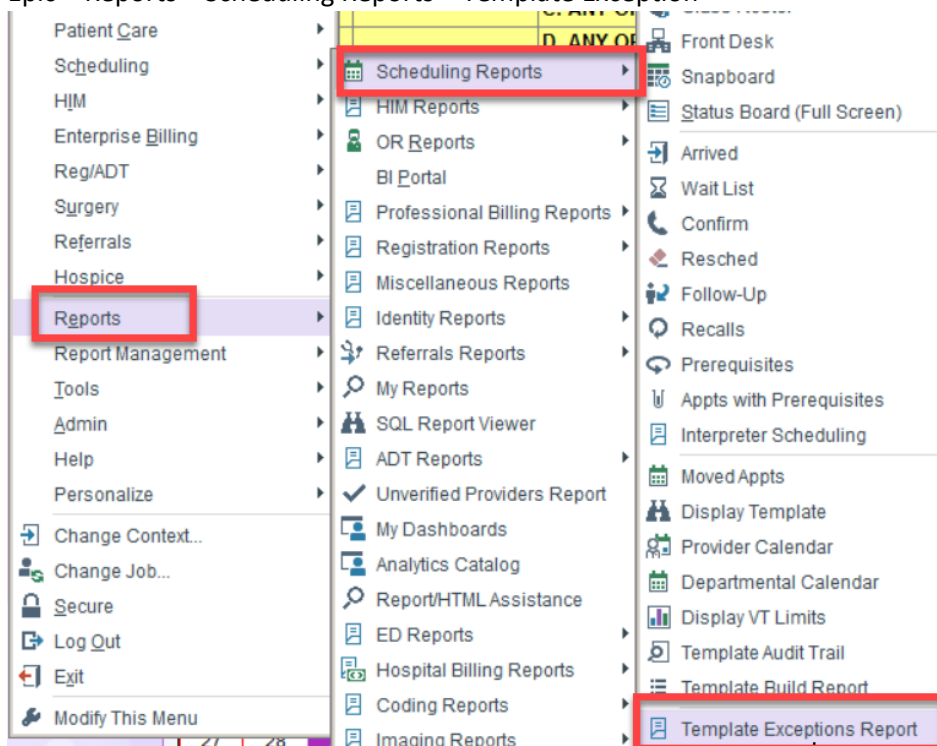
Epic – Reports – Scheduling Reports – Template Exception

Patient Care
Scheduling
HIM
Enterprise Billing
Reg/ADT
Surgery
Referrals
Hospice
Reports
Report Management
Tools
Admin
Help
Personalize
Change Context...
Change Job...
Secure
Log Out
Exit
Modify This Menu

Scheduling Reports
HIM Reports
OR Reports
BI Portal
Professional Billing Reports
Registration Reports
Miscellaneous Reports
Identity Reports
Referrals Reports
My Reports
SQL Report Viewer
ADT Reports
Unverified Providers Report
My Dashboards
Analytics Catalog
Report/HTML Assistance
ED Reports
Hospital Billing Reports
Coding Reports
Imaging Reports

C. ANY OF
D. ANY OF

Class Roster
Front Desk
Snapboard
Status Board (Full Screen)
Arrived
Wait List
Confirm
Resched
Follow-Up
Recalls
Prerequisites
Appts with Prerequisites
Interpreter Scheduling
Moved Appts
Display Template
Provider Calendar
Departmental Calendar
Display VT Limits
Template Audit Trail
Template Build Report
Template Exceptions Report

27 28